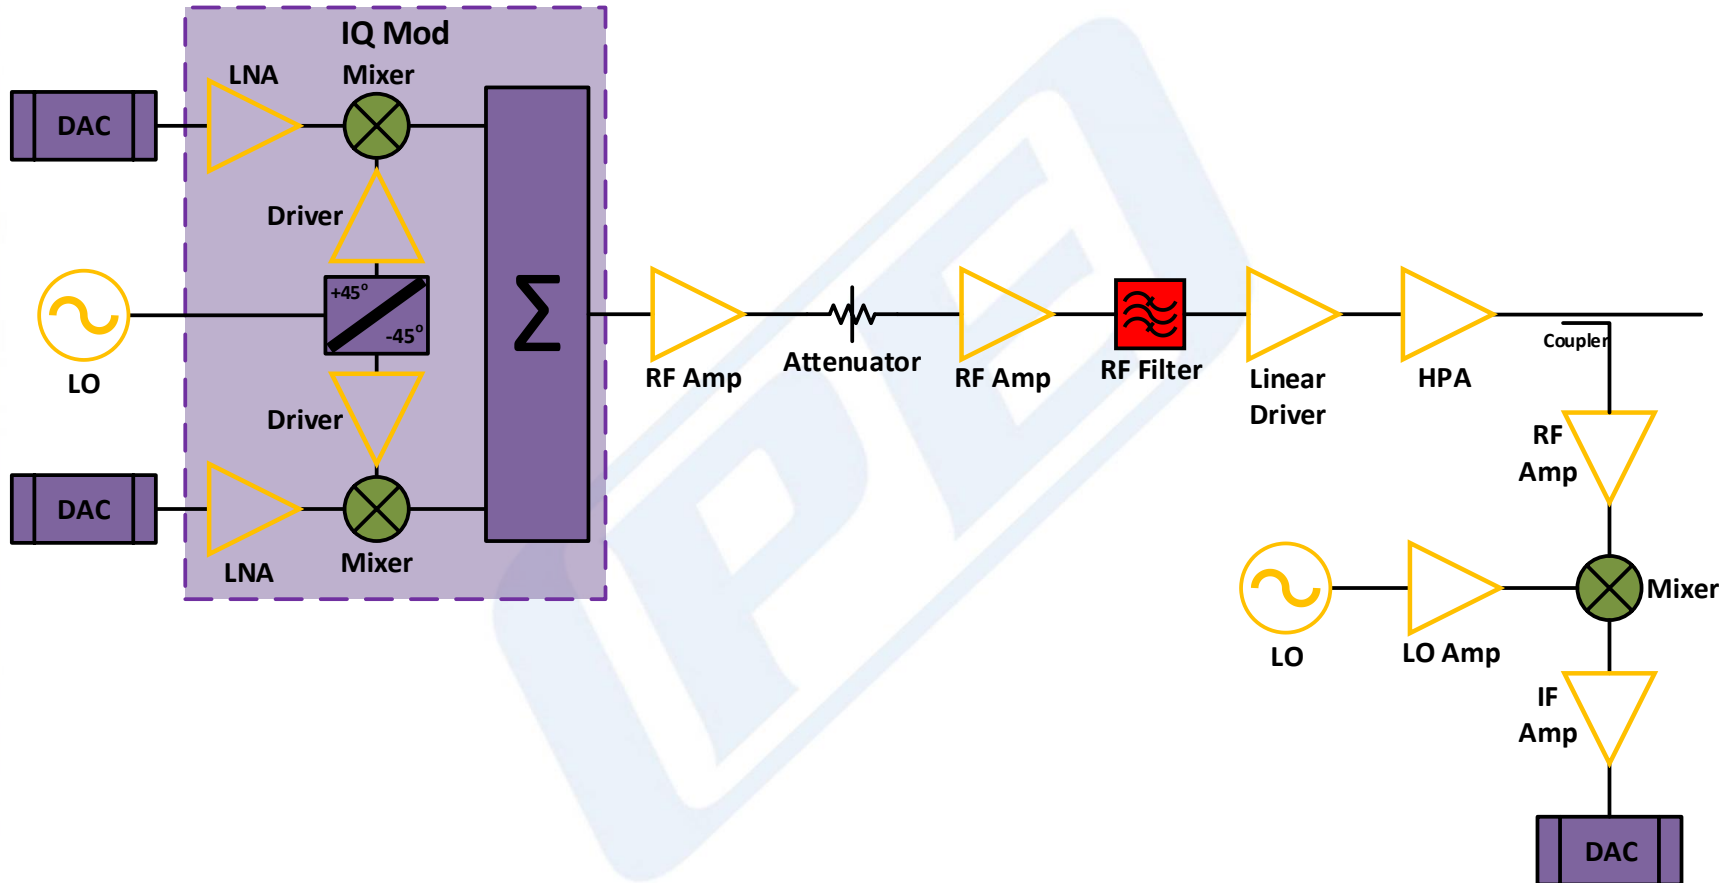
IQ Mod

LNA

Mixer

DAC

Driver

$+45^{o}$

$-45^{o}$

$\Sigma$

LO

Driver

DAC

LNA

Mixer

RF Amp

Attenuator

RF Amp

RF Filter

Linear Driver

HPA

Coupler

RF Amp

LO

LO Amp

Mixer

IF Amp

DAC